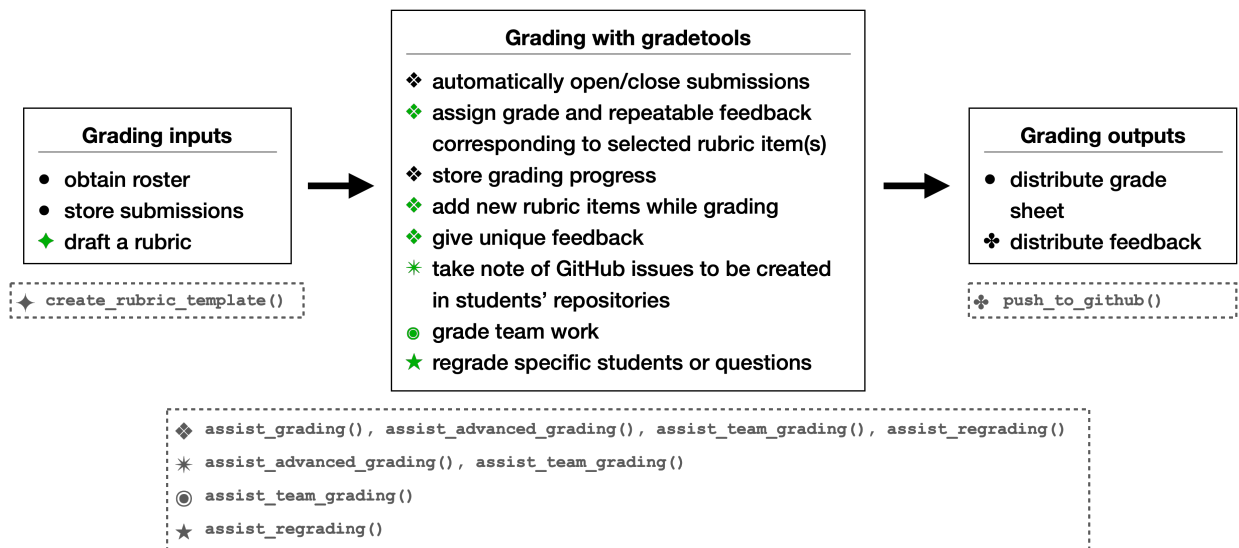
Grading inputs
• obtain roster
• store submissions
✦ draft a rubric

✦ create_rubric_template()

Grading with gradetools
❖ automatically open/close submissions
❖ assign grade and repeatable feedback corresponding to selected rubric item(s)
❖ store grading progress
❖ add new rubric items while grading
❖ give unique feedback
✴ take note of GitHub issues to be created in students' repositories
◉ grade team work
★ regrade specific students or questions

Grading outputs
• distribute grade sheet
✤ distribute feedback

✤ push_to_github()

❖ assist_grading(), assist_advanced_grading(), assist_team_grading(), assist_regrading()
✴ assist_advanced_grading(), assist_team_grading()
◉ assist_team_grading()
★ assist_regrading()